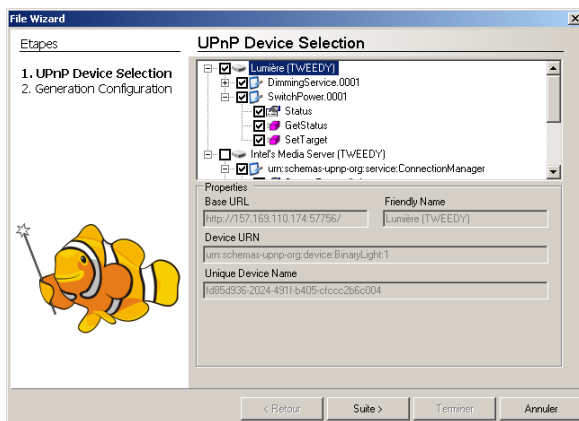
File Wizard

Etapes

1. UPnP Device Selection
2. Generation Configuration

UPnP Device Selection

Lumière (TWEEDY)
DimmingService.0001
SwitchPower.0001
Status
GetStatus
SetTarget
Intel's Media Server (TWEEDY)
urn:schemas-upnp-org:service:ConnectionManager

Properties
Base URL
http://157.169.110.174:57756/
Friendly Name
Lumière (TWEEDY)
Device URN
urn:schemas-upnp-org:device:BinaryLight:1
Unique Device Name
fd85d936-2024-491f-b405-cfccc2b6c004

< Retour
Suite >
Terminer
Annuler